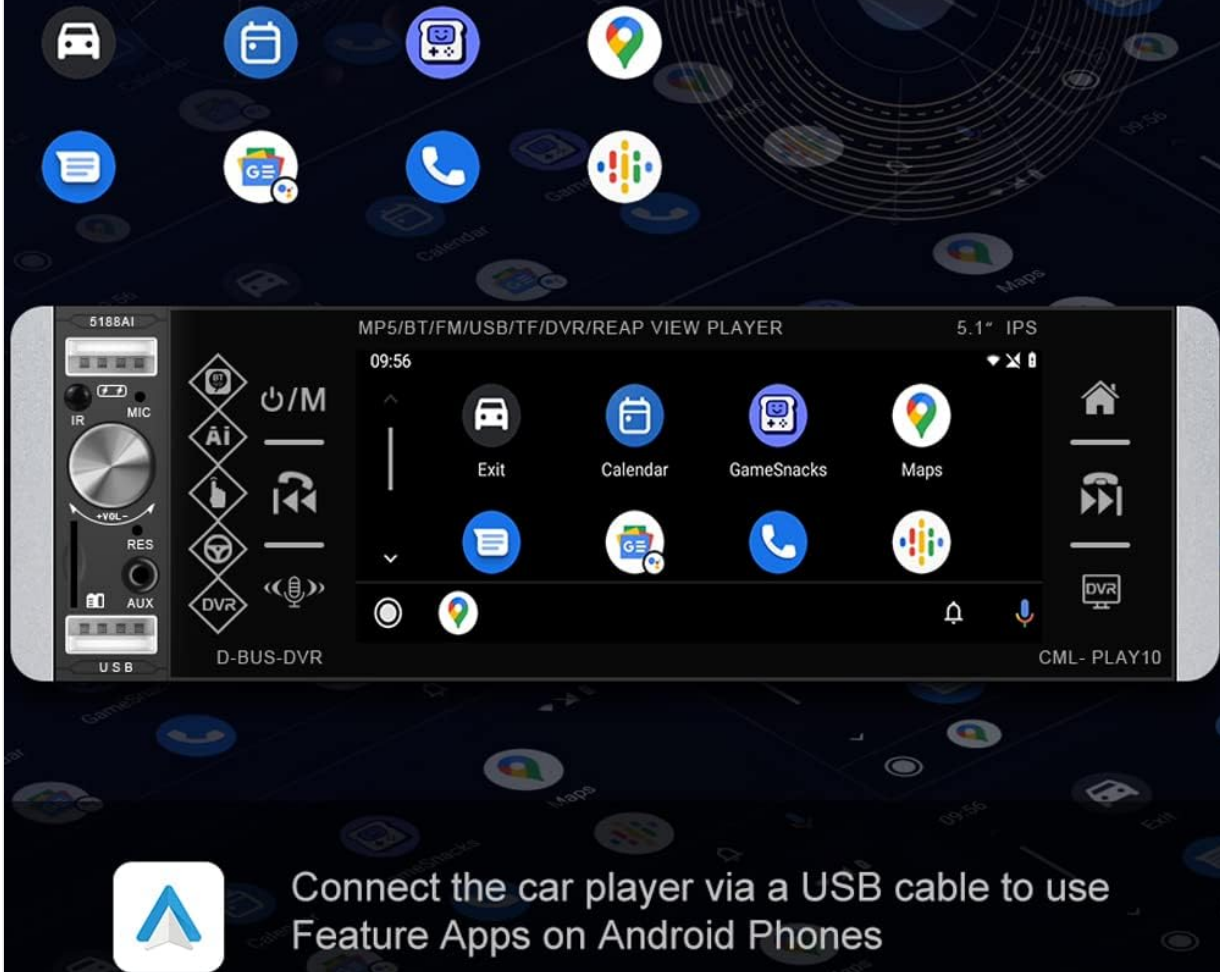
5188AI

IR MIC

+VOL-

RES

AUX

USB

BT

Ai

DVR

⏻/M

MP5/BT/FM/USB/TF/DVR/REAP VIEW PLAYER

5.1" IPS

09:56

Exit

Calendar

GameSnacks

Maps

D-BUS-DVR

DVR

CML- PLAY10

Connect the car player via a USB cable to use Feature Apps on Android Phones